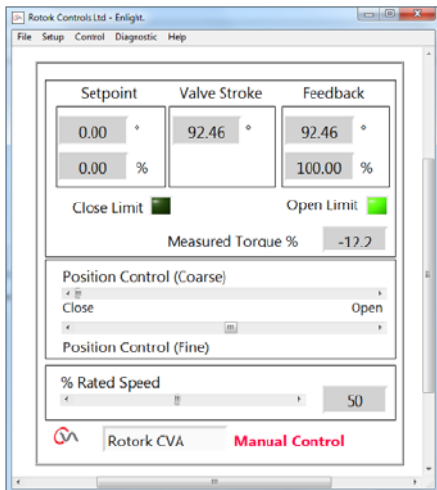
Rotork Controls Ltd - Enlight.

File Setup Control Diagnostic Help

Setpoint
0.00 °
0.00 %

Valve Stroke
92.46 °

Feedback
92.46 °
100.00 %

Close Limit

Open Limit

Measured Torque % -12.2

Position Control (Coarse)
Close
Open
Position Control (Fine)

% Rated Speed
50

Rotork CVA
Manual Control